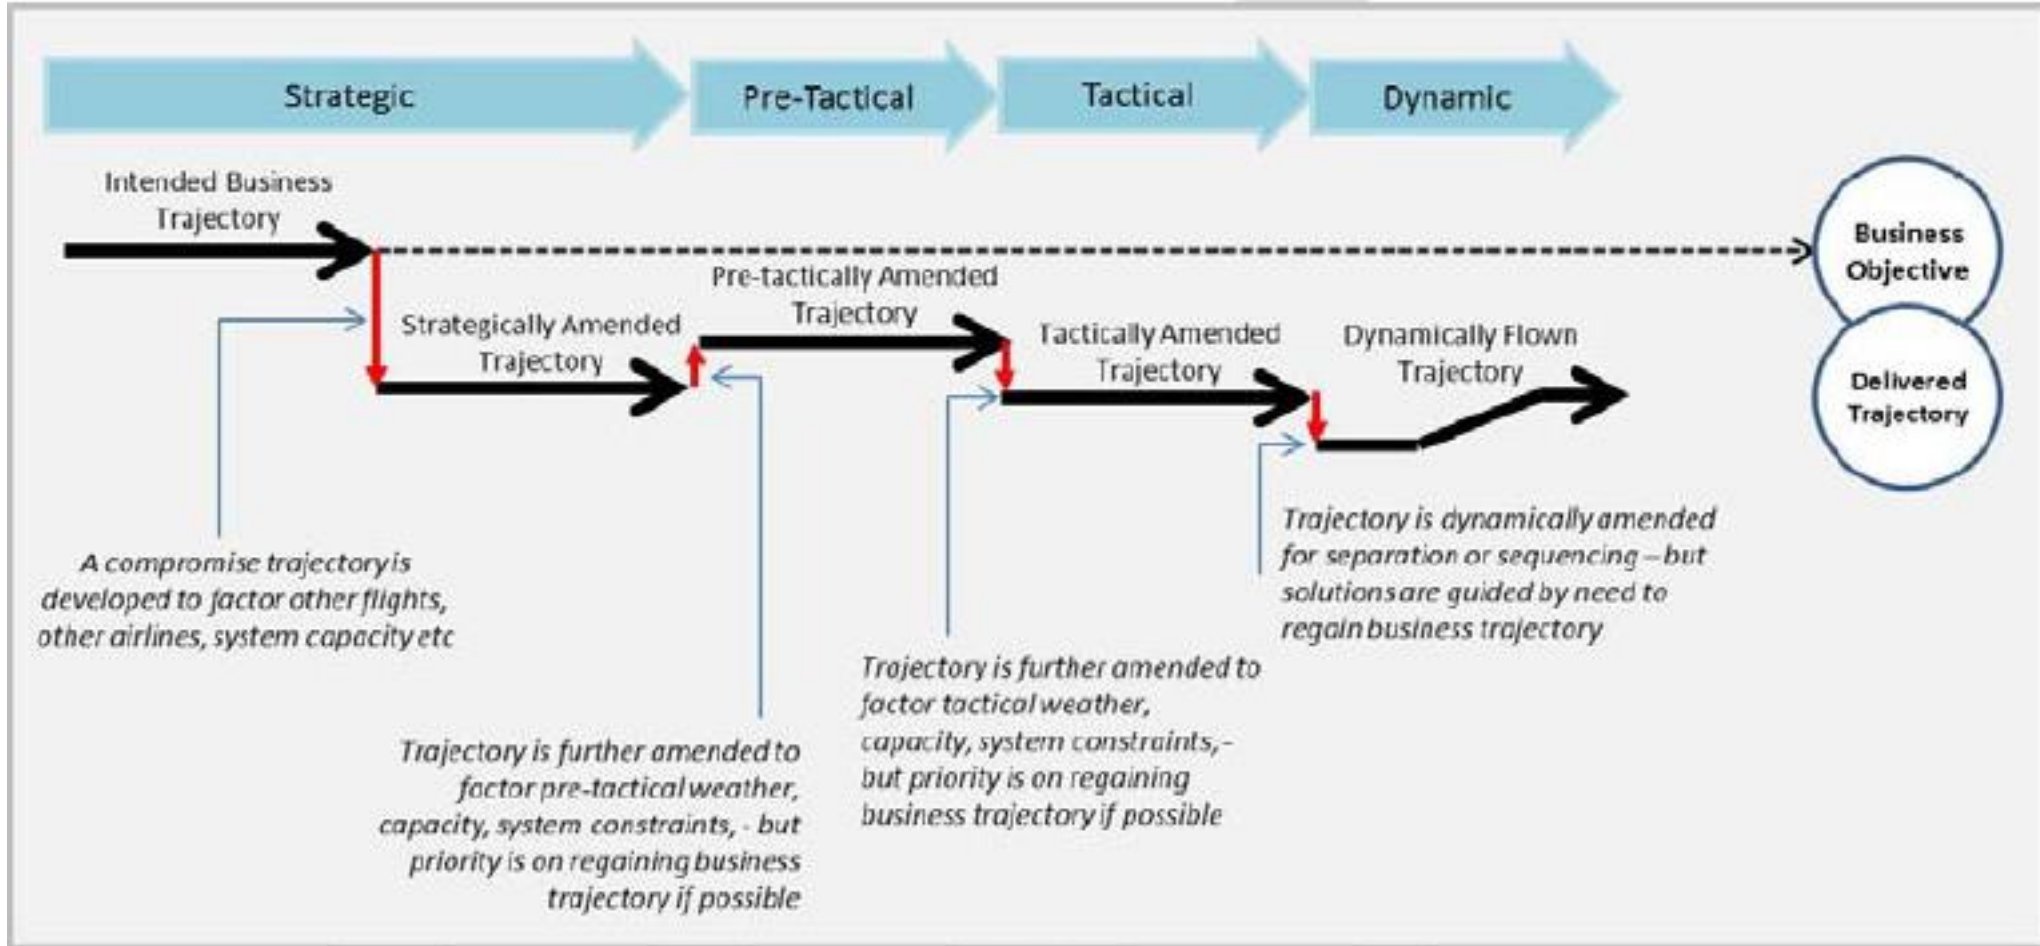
Strategic

Pre-Tactical

Tactical

Dynamic

Intended Business Trajectory

Business Objective

Delivered Trajectory

Strategically Amended Trajectory

Pre-tactically Amended Trajectory

Tactically Amended Trajectory

Dynamically Flown Trajectory

A compromise trajectory is developed to factor other flights, other airlines, system capacity etc

Trajectory is further amended to factor pre-tactical weather, capacity, system constraints, - but priority is on regaining business trajectory if possible

Trajectory is further amended to factor tactical weather, capacity, system constraints, - but priority is on regaining business trajectory if possible

Trajectory is dynamically amended for separation or sequencing – but solutions are guided by need to regain business trajectory